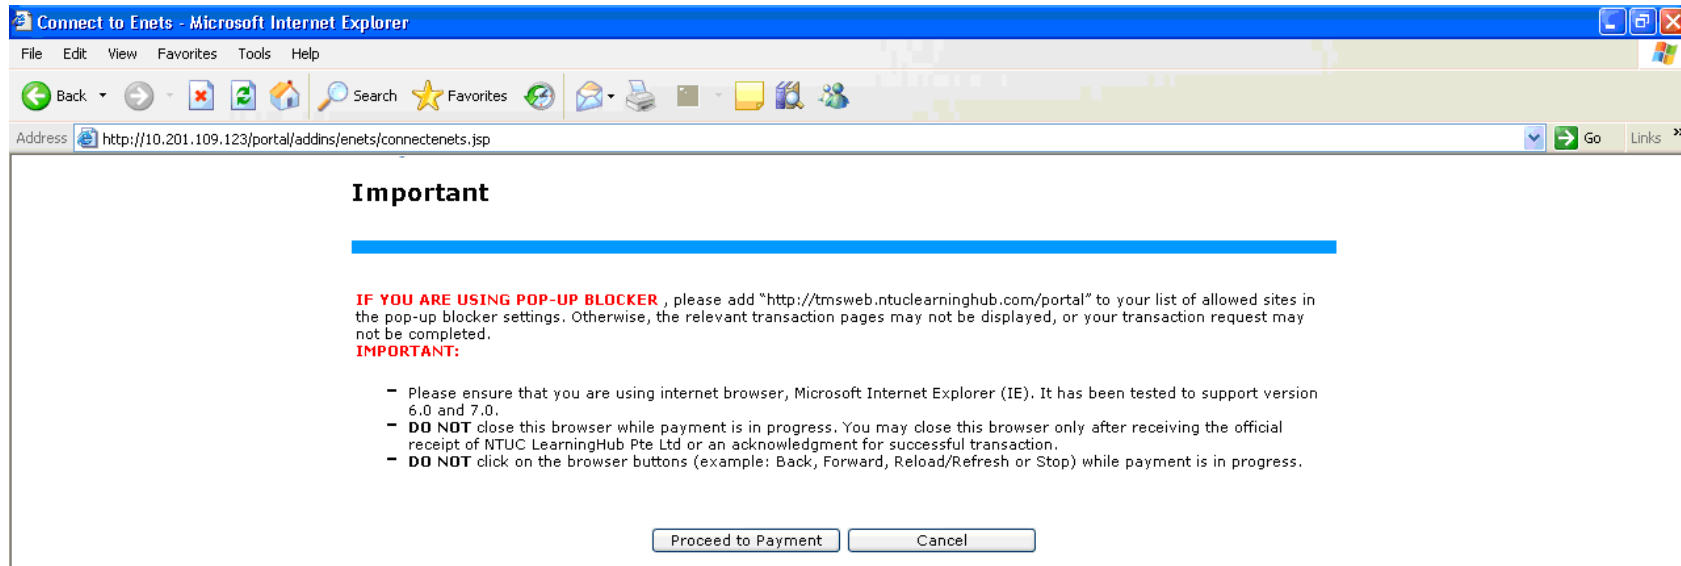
Connect to Enets - Microsoft Internet Explorer

File Edit View Favorites Tools Help

Back Search Favorites

Address http://10.201.109.123/portal/addins/enets/connectenets.jsp Go Links

Important

IF YOU ARE USING POP-UP BLOCKER , please add "http://tmsweb.ntuclearninghub.com/portal" to your list of allowed sites in the pop-up blocker settings. Otherwise, the relevant transaction pages may not be displayed, or your transaction request may not be completed.
IMPORTANT:

- Please ensure that you are using internet browser, Microsoft Internet Explorer (IE). It has been tested to support version 6.0 and 7.0.
- DO NOT close this browser while payment is in progress. You may close this browser only after receiving the official receipt of NTUC LearningHub Pte Ltd or an acknowledgment for successful transaction.
- DO NOT click on the browser buttons (example: Back, Forward, Reload/Refresh or Stop) while payment is in progress.

Proceed to Payment Cancel